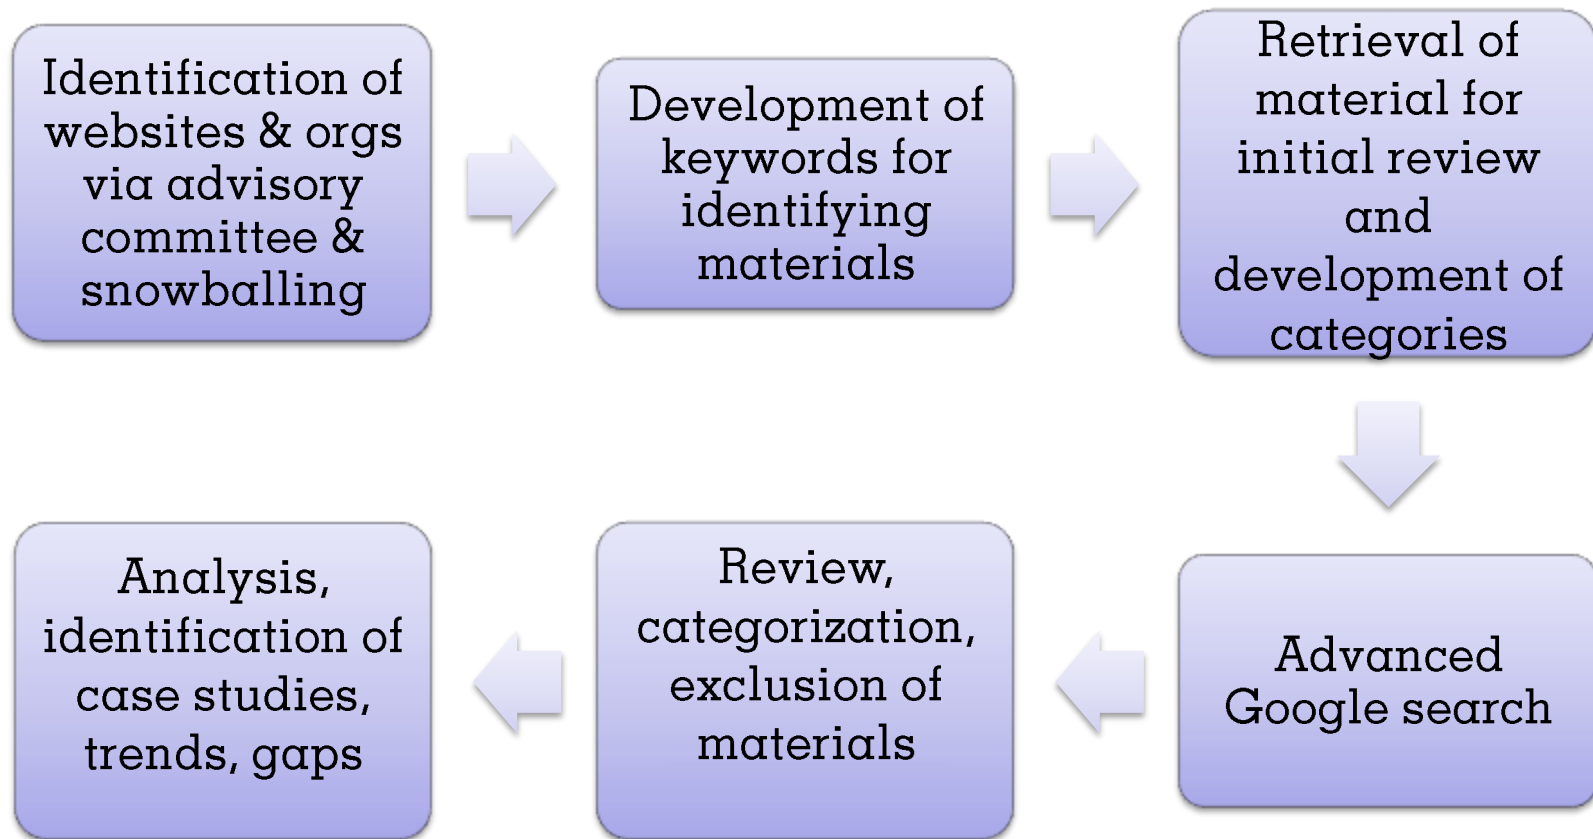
Identification of websites & orgs via advisory committee & snowballing

Development of keywords for identifying materials

Retrieval of material for initial review and development of categories

Advanced Google search

Review, categorization, exclusion of materials

Analysis, identification of case studies, trends, gaps